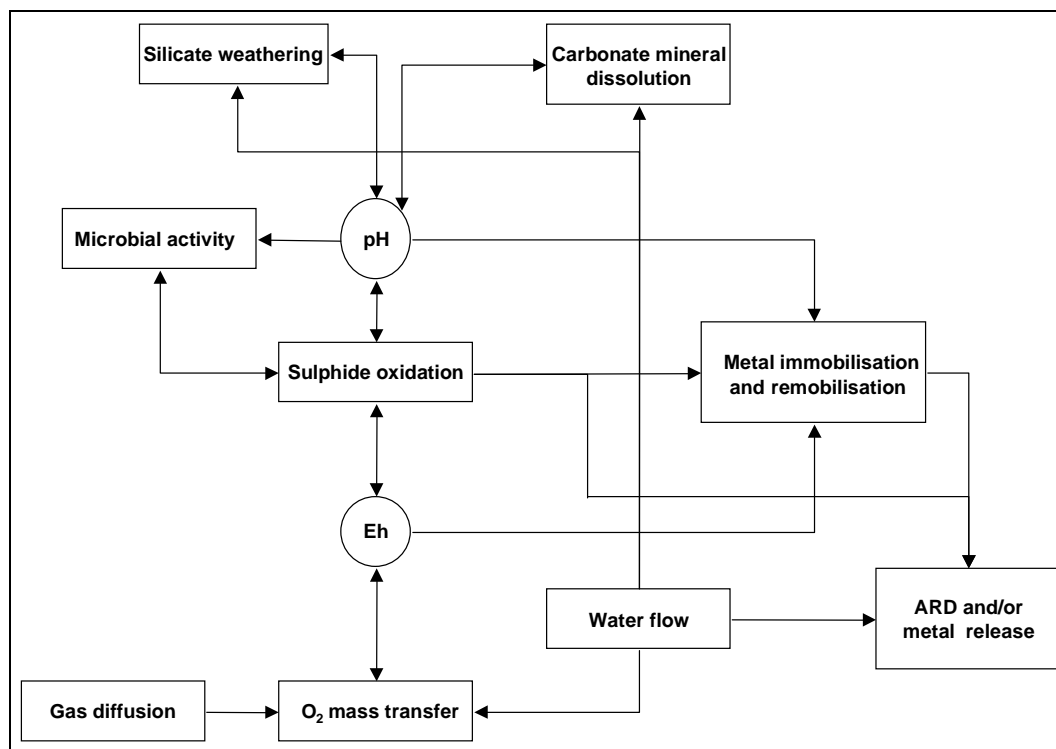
Silicate weathering

Carbonate mineral dissolution

Microbial activity

pH

Metal immobilisation and remobilisation

Sulphide oxidation

Eh

Water flow

ARD and/or metal release

Gas diffusion

$O_2$ mass transfer